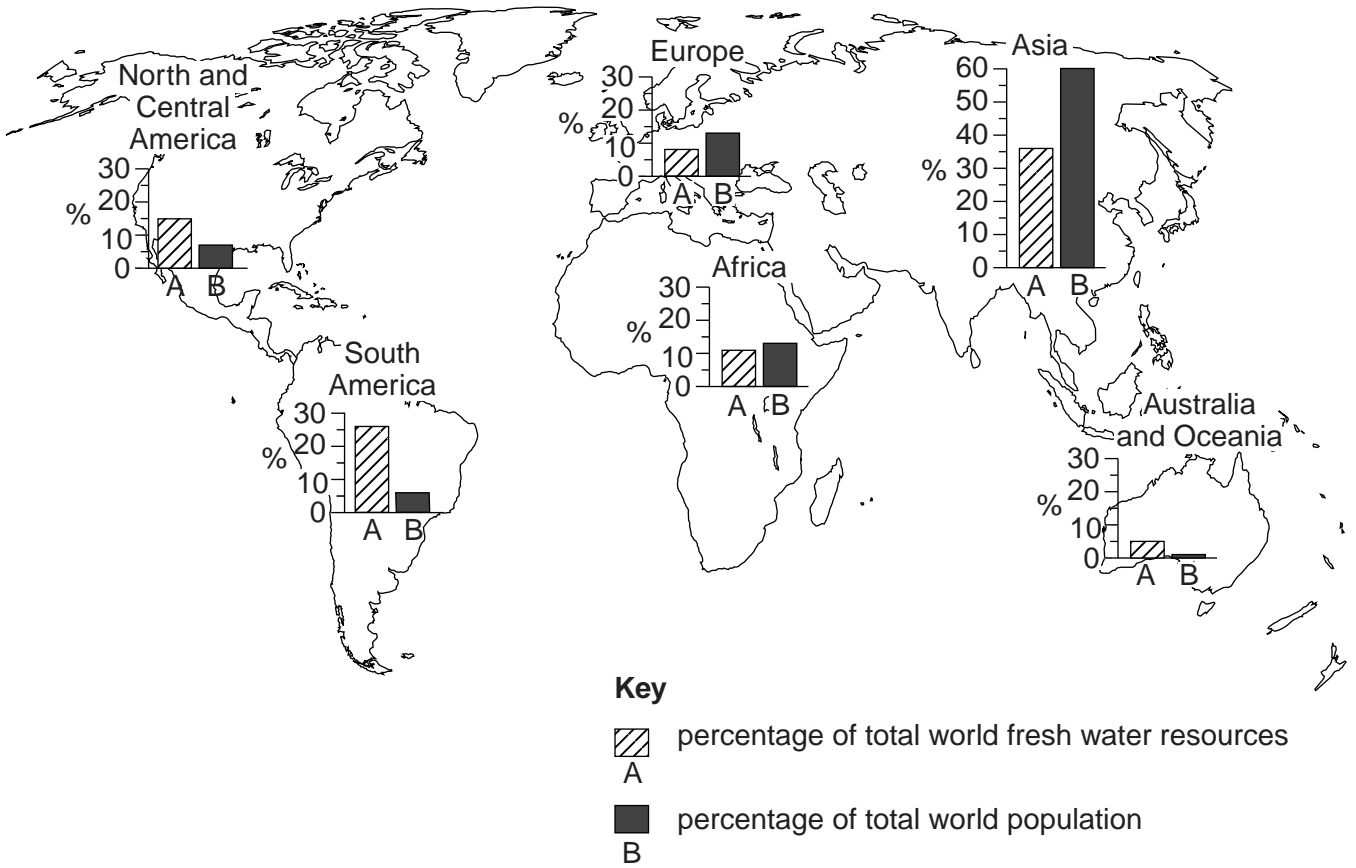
North and Central America
30
20
%
10
0
A B

Europe
30
20
%
10
0
A B

Asia
60
50
40
%
30
20
10
0
A B

Africa
30
20
%
10
0
A B

South America
30
20
%
10
0
A B

Australia and Oceania
30
20
%
10
0
A B

Key
A percentage of total world fresh water resources
B percentage of total world population